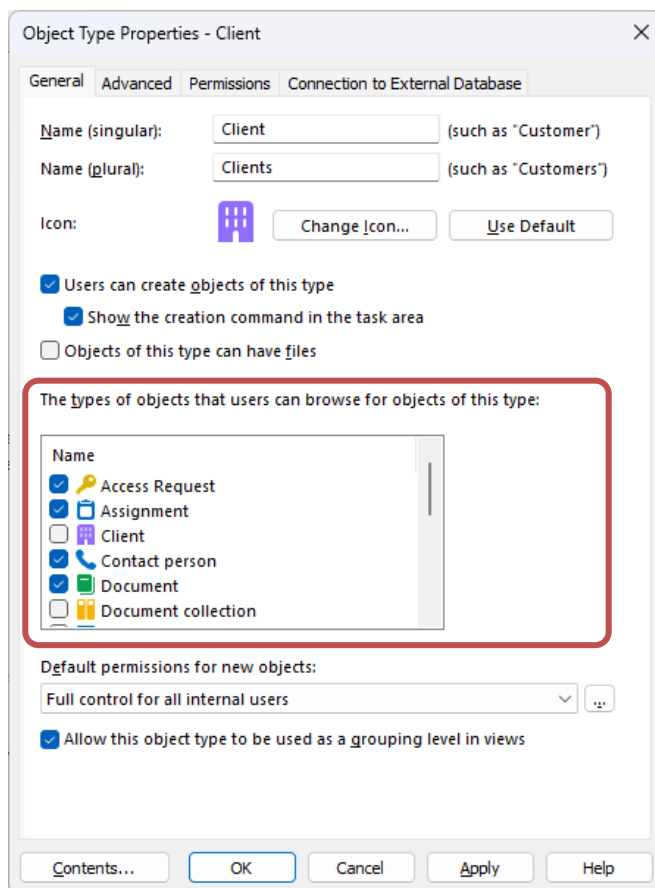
Object Type Properties - Client

General | Advanced | Permissions | Connection to External Database

Name (singular): Client (such as "Customer")

Name (plural): Clients (such as "Customers")

Icon: Change Icon... Use Default

Users can create objects of this type

Show the creation command in the task area

Objects of this type can have files

The types of objects that users can browse for objects of this type:

Name
Access Request
Assignment
Client
Contact person
Document
Document collection

Default permissions for new objects:

Full control for all internal users ...

Allow this object type to be used as a grouping level in views

Contents... OK Cancel Apply Help